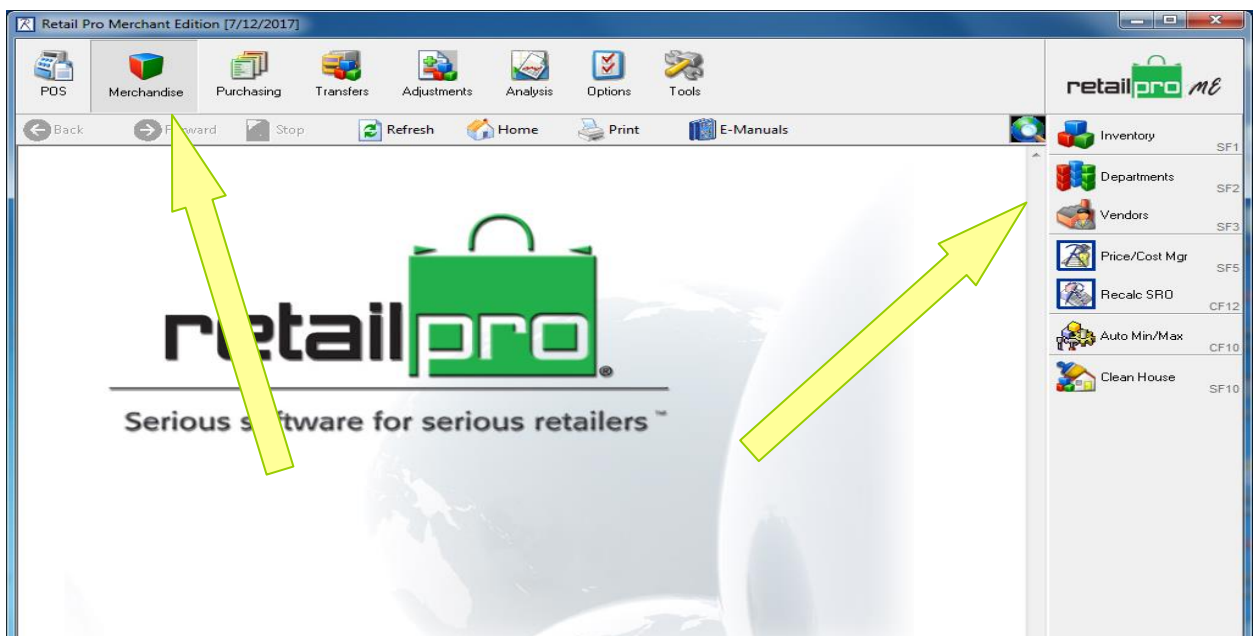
Retail Pro Merchant Edition [7/12/2017]

POS
Merchandise
Purchasing
Transfers
Adjustments
Analysis
Options
Tools

retailpro ME

Back
F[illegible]ward
Stop
Refresh
Home
Print
E-Manuals

Inventory SF1
Departments SF2
Vendors SF3
Price/Cost Mgr SF5
Recalc SRO CF12
Auto Min/Max CF10
Clean House SF10

retailpro®
Serious s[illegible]ftware for serious retailers™